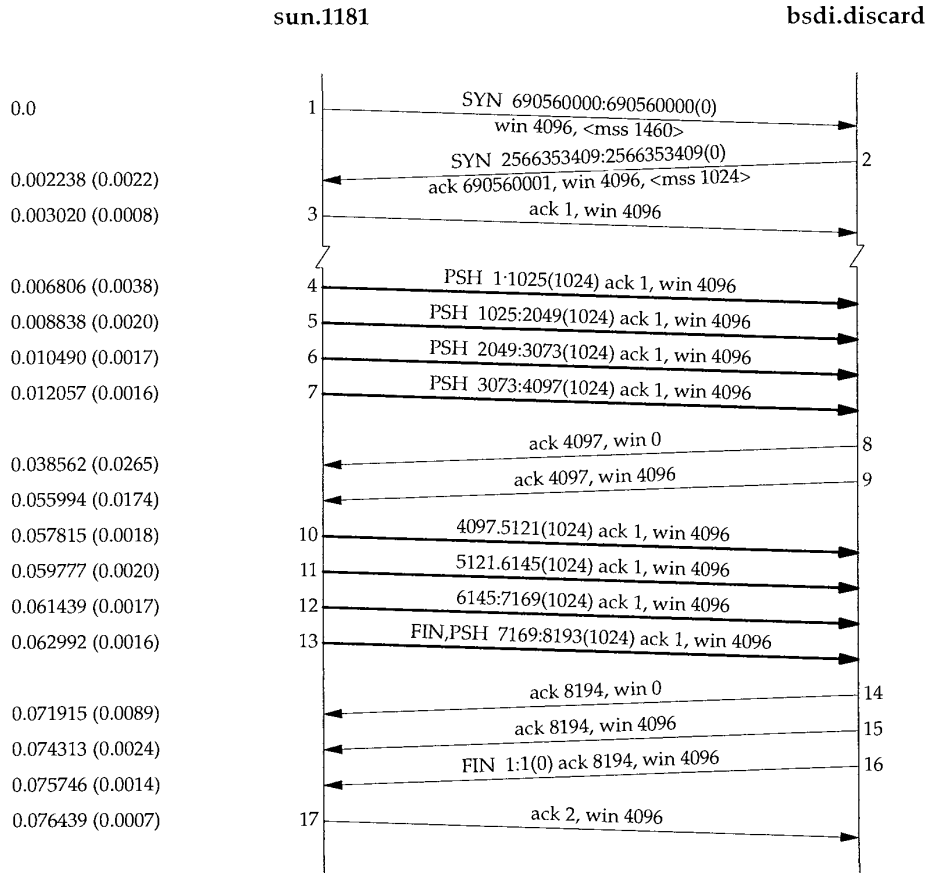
sun.1181

bsdi.discard

0.0

1

SYN 690560000:690560000(0)
win 4096, <mss 1460>

SYN 2566353409:2566353409(0)
ack 690560001, win 4096, <mss 1024>

2

0.002238 (0.0022)

0.003020 (0.0008)

3

ack 1, win 4096

0.006806 (0.0038)

4

PSH 1·1025(1024) ack 1, win 4096

0.008838 (0.0020)

5

PSH 1025:2049(1024) ack 1, win 4096

0.010490 (0.0017)

6

PSH 2049:3073(1024) ack 1, win 4096

0.012057 (0.0016)

7

PSH 3073:4097(1024) ack 1, win 4096

ack 4097, win 0

8

0.038562 (0.0265)

ack 4097, win 4096

9

0.055994 (0.0174)

0.057815 (0.0018)

10

4097.5121(1024) ack 1, win 4096

0.059777 (0.0020)

11

5121.6145(1024) ack 1, win 4096

0.061439 (0.0017)

12

6145:7169(1024) ack 1, win 4096

0.062992 (0.0016)

13

FIN,PSH 7169:8193(1024) ack 1, win 4096

ack 8194, win 0

14

0.071915 (0.0089)

ack 8194, win 4096

15

0.074313 (0.0024)

FIN 1:1(0) ack 8194, win 4096

16

0.075746 (0.0014)

0.076439 (0.0007)

17

ack 2, win 4096